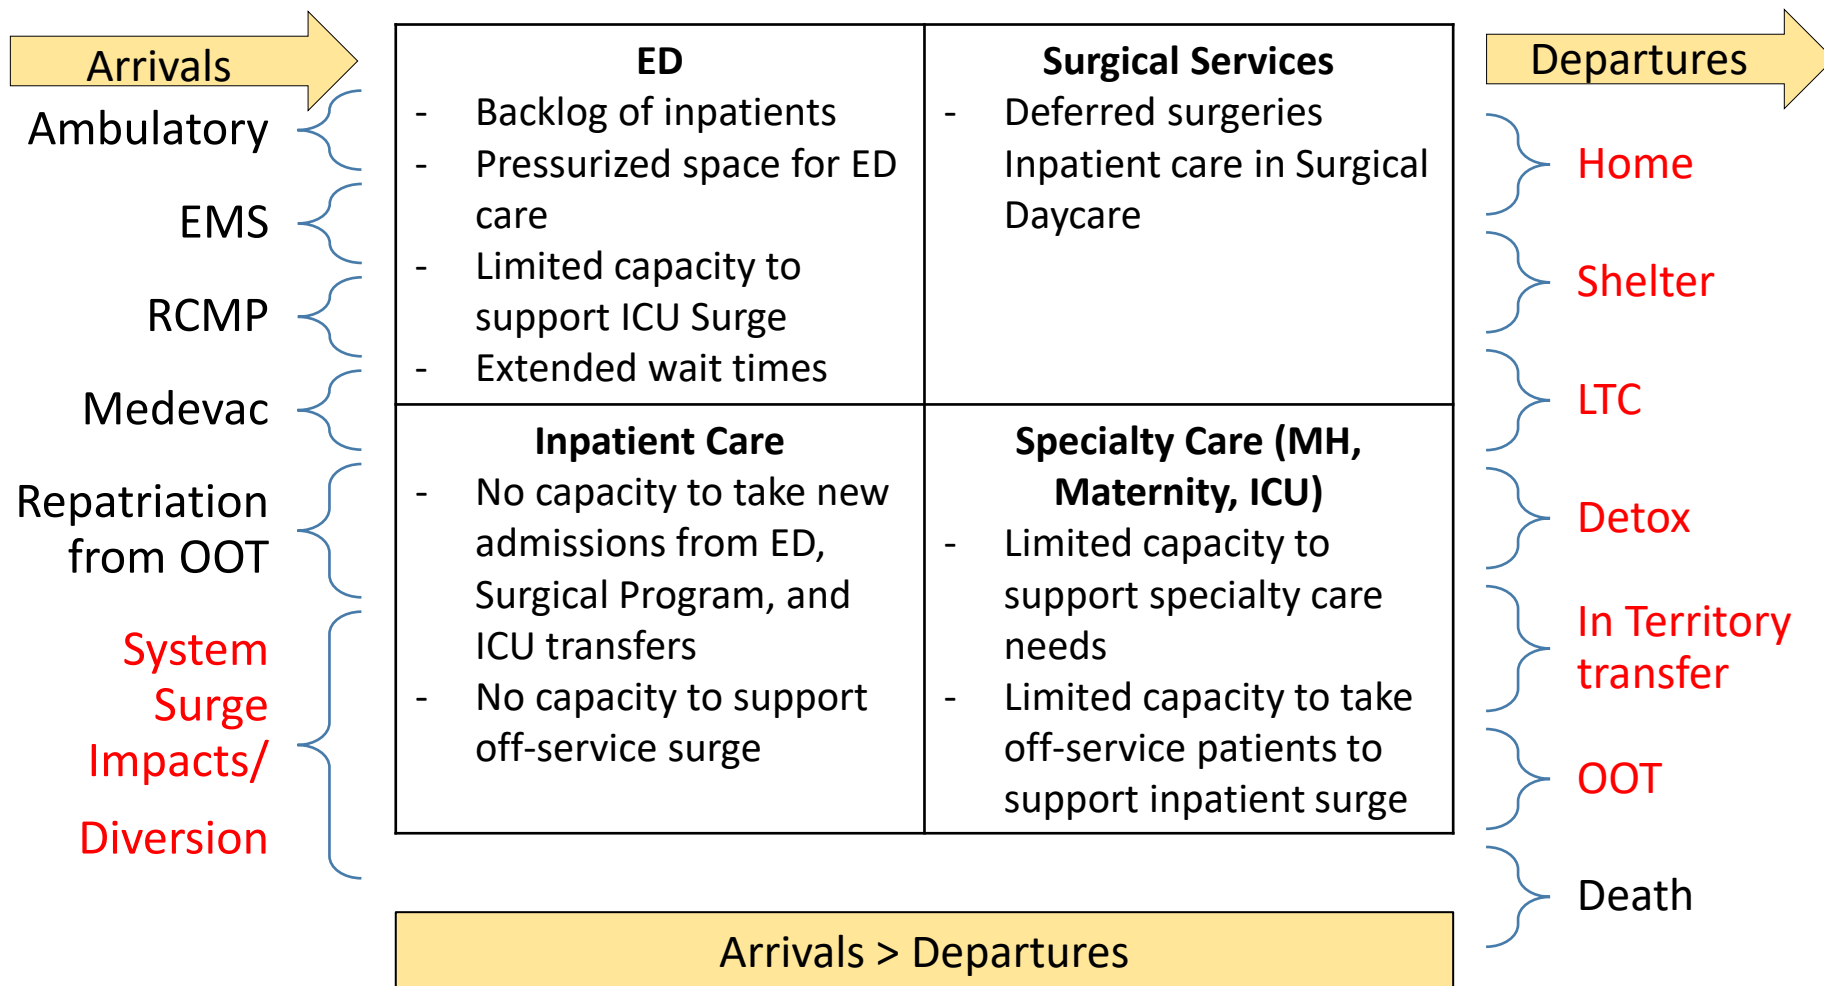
Arrivals

Ambulatory

EMS

RCMP

Medevac

Repatriation from OOT

System Surge Impacts/

Diversion

| ED | Surgical Services |
|---|---|
| - Backlog of inpatients<br>- Pressurized space for ED care<br>- Limited capacity to support ICU Surge<br>- Extended wait times | - Deferred surgeries<br>Inpatient care in Surgical Daycare |
| **Inpatient Care**<br>- No capacity to take new admissions from ED, Surgical Program, and ICU transfers<br>- No capacity to support off-service surge | **Specialty Care (MH, Maternity, ICU)**<br>- Limited capacity to support specialty care needs<br>- Limited capacity to take off-service patients to support inpatient surge |

Arrivals > Departures

Departures

Home

Shelter

LTC

Detox

In Territory transfer

OOT

Death